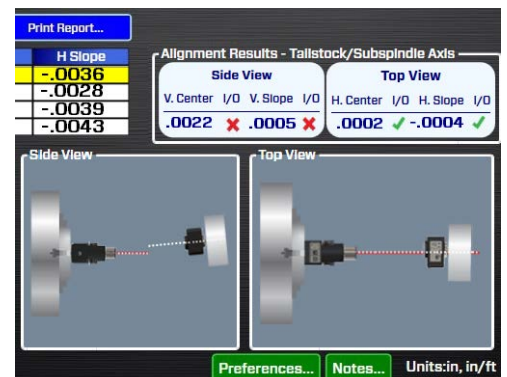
Print Report...

| H Slope |
|---|
| -.0036 |
| -.0028 |
| -.0039 |
| -.0043 |

Alignment Results - Tailstock/Subspindle Axis

Side View

| V. Center | I/O | V. Slope | I/O |
|---|---|---|---|
| .0022 | ✗ | .0005 | ✗ |

Top View

| H. Center | I/O | H. Slope | I/O |
|---|---|---|---|
| .0002 | ✓ | -.0004 | ✓ |

Side View

Top View

Preferences... Notes... Units:in, in/ft